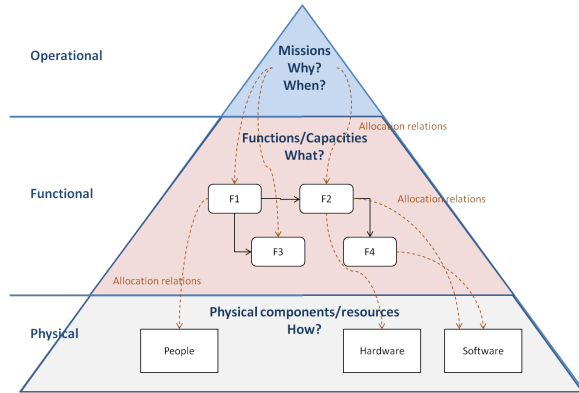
Operational

Missions
Why?
When?

Allocation relations

Functions/Capacities
What?

Functional

F1

F2

Allocation relations

F3

F4

Allocation relations

Physical components/resources
How?

Physical

People

Hardware

Software